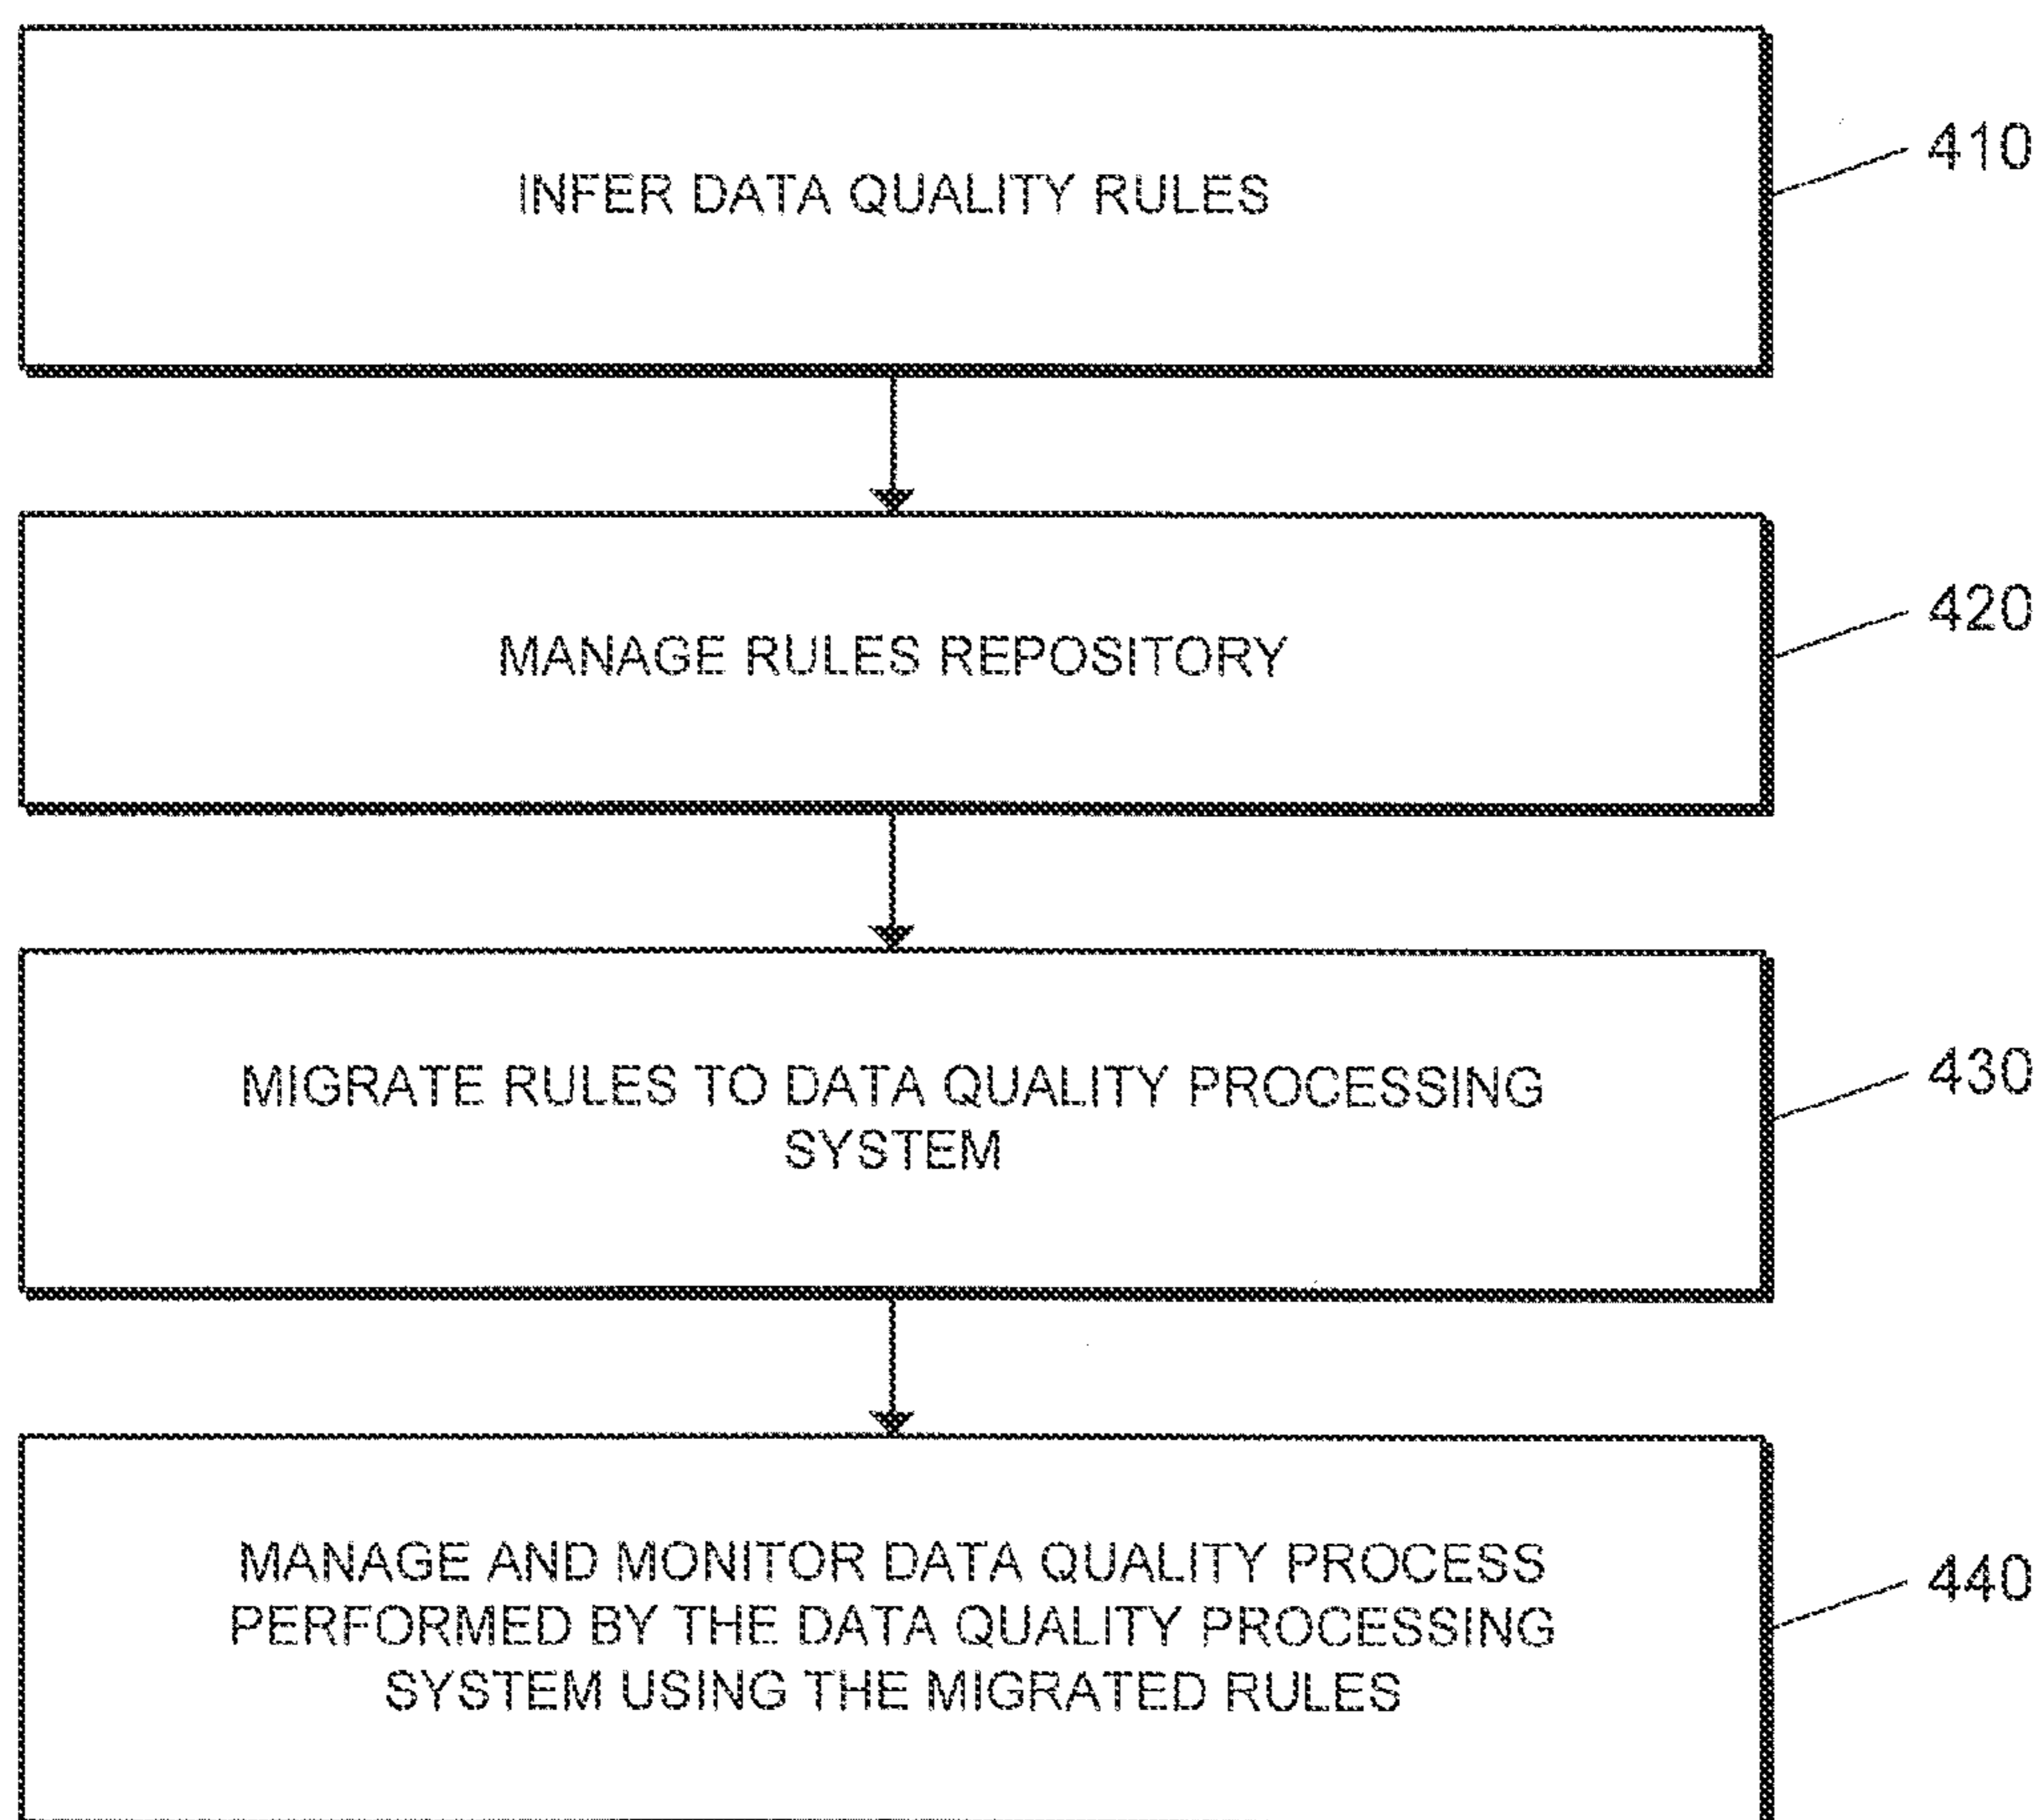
INFER DATA QUALITY RULES

410

MANAGE RULES REPOSITORY

420

MIGRATE RULES TO DATA QUALITY PROCESSING SYSTEM

430

MANAGE AND MONITOR DATA QUALITY PROCESS PERFORMED BY THE DATA QUALITY PROCESSING SYSTEM USING THE MIGRATED RULES

440